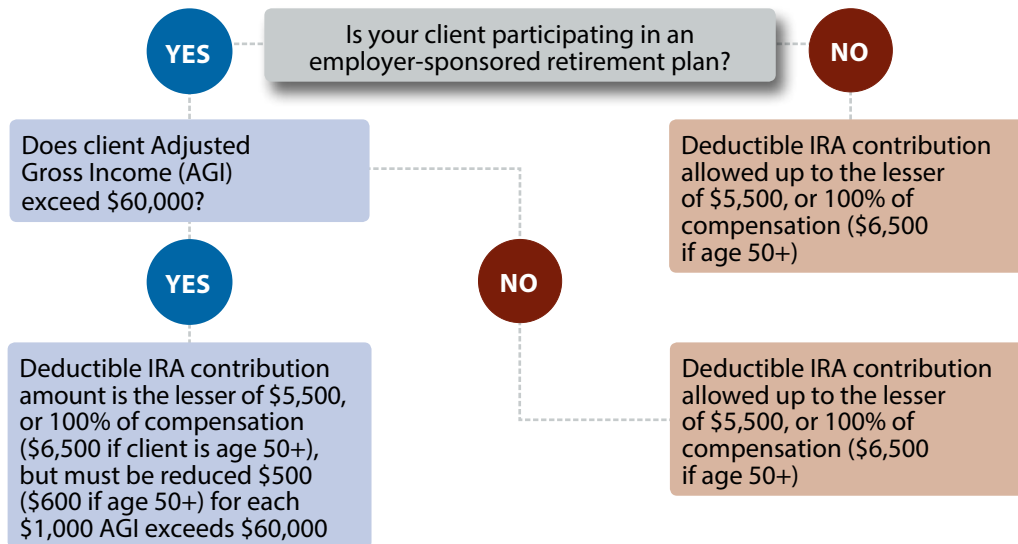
Is your client participating in an employer-sponsored retirement plan?

YES

NO

Does client Adjusted Gross Income (AGI) exceed $60,000?

Deductible IRA contribution allowed up to the lesser of $5,500, or 100% of compensation ($6,500 if age 50+)

YES

NO

Deductible IRA contribution amount is the lesser of $5,500, or 100% of compensation ($6,500 if client is age 50+), but must be reduced $500 ($600 if age 50+) for each $1,000 AGI exceeds $60,000

Deductible IRA contribution allowed up to the lesser of $5,500, or 100% of compensation ($6,500 if age 50+)